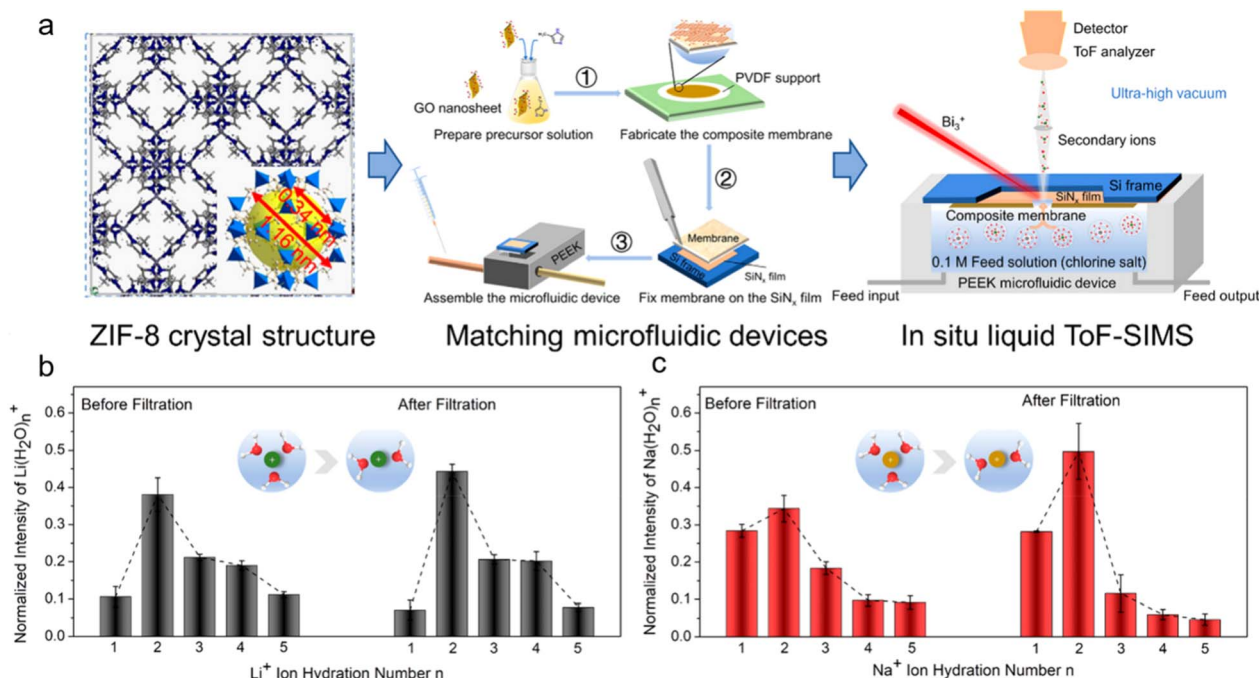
a

0.34 nm
1.16 nm

ZIF-8 crystal structure

GO nanosheet
Prepare precursor solution
①
PVDF support
Fabricate the composite membrane
②
Membrane
Si frame
$SiN_x$ film
Fix membrane on the $SiN_x$ film
③
PEEK
Assemble the microfluidic device

Matching microfluidic devices

Detector
ToF analyzer
Ultra-high vacuum
$Bi_3^+$
Secondary ions
Si frame
$SiN_x$ film
Composite membrane
0.1 M Feed solution (chlorine salt)
Feed input
PEEK microfluidic device
Feed output

In situ liquid ToF-SIMS

b

Before Filtration
After Filtration

Normalized Intensity of $Li(H_2O)_n^+$
0.6
0.5
0.4
0.3
0.2
0.1
0.0
1 2 3 4 5 1 2 3 4 5
$Li^+$ Ion Hydration Number n

c

Before Filtration
After Filtration

Normalized Intensity of $Na(H_2O)_n^+$
0.6
0.5
0.4
0.3
0.2
0.1
0.0
1 2 3 4 5 1 2 3 4 5
$Na^+$ Ion Hydration Number n